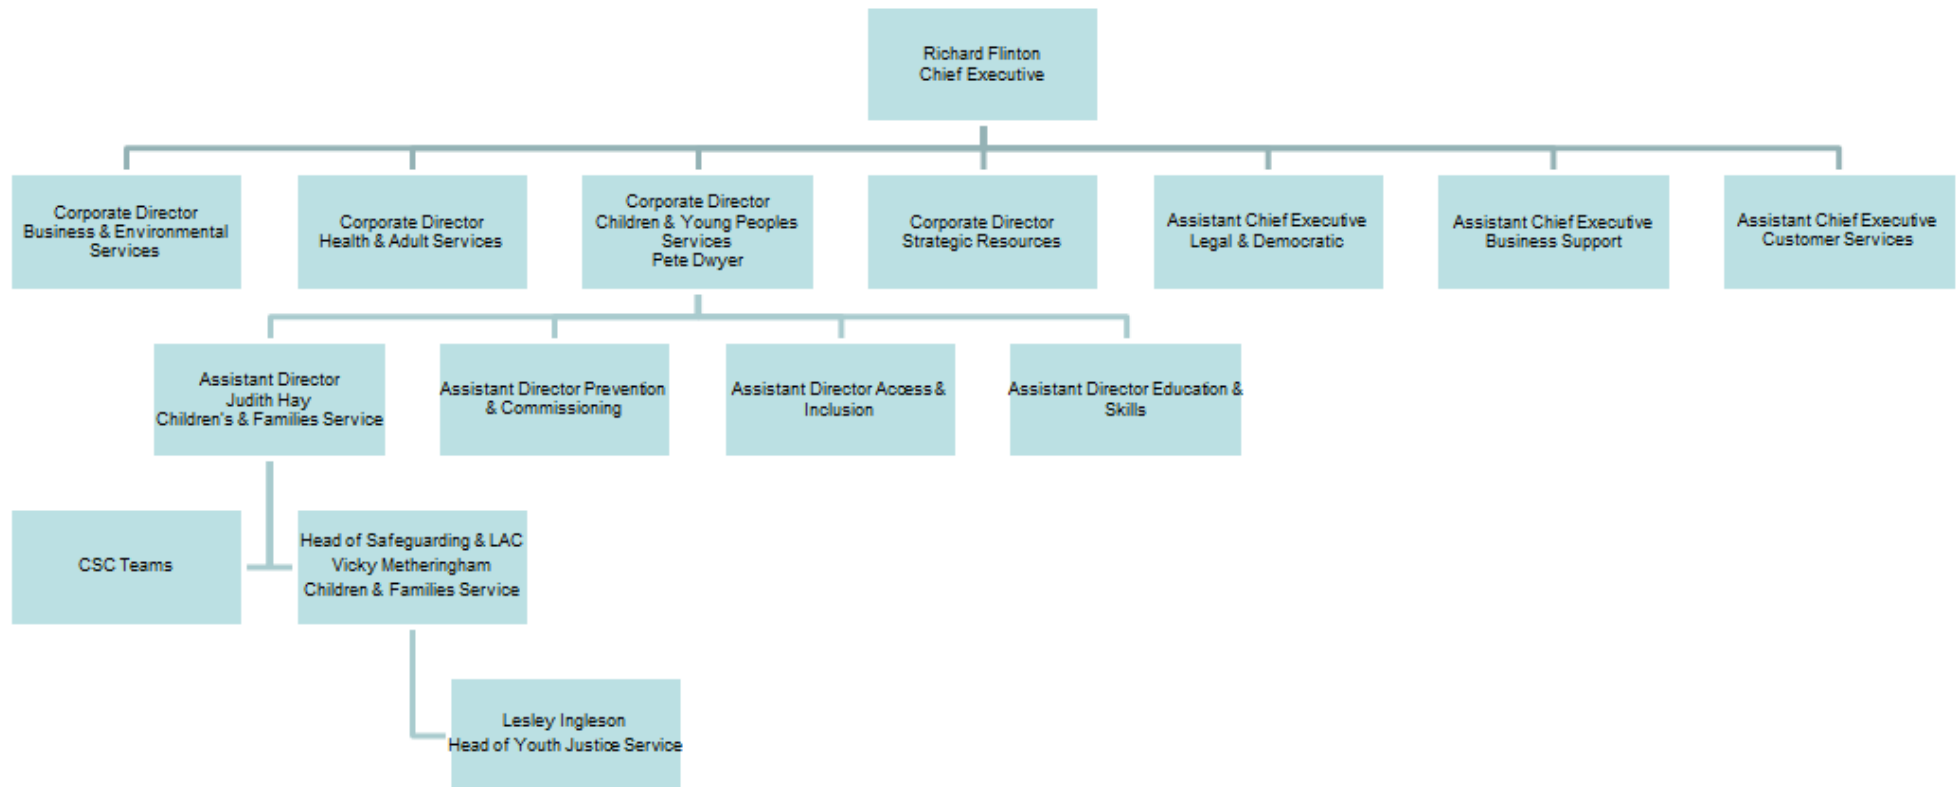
Richard Flinton
Chief Executive

Corporate Director
Business & Environmental Services

Corporate Director
Health & Adult Services

Corporate Director
Children & Young Peoples Services
Pete Dwyer

Corporate Director
Strategic Resources

Assistant Chief Executive
Legal & Democratic

Assistant Chief Executive
Business Support

Assistant Chief Executive
Customer Services

Assistant Director
Judith Hay
Children's & Families Service

Assistant Director Prevention & Commissioning

Assistant Director Access & Inclusion

Assistant Director Education & Skills

CSC Teams

Head of Safeguarding & LAC
Vicky Metheringham
Children & Families Service

Lesley Ingleson
Head of Youth Justice Service